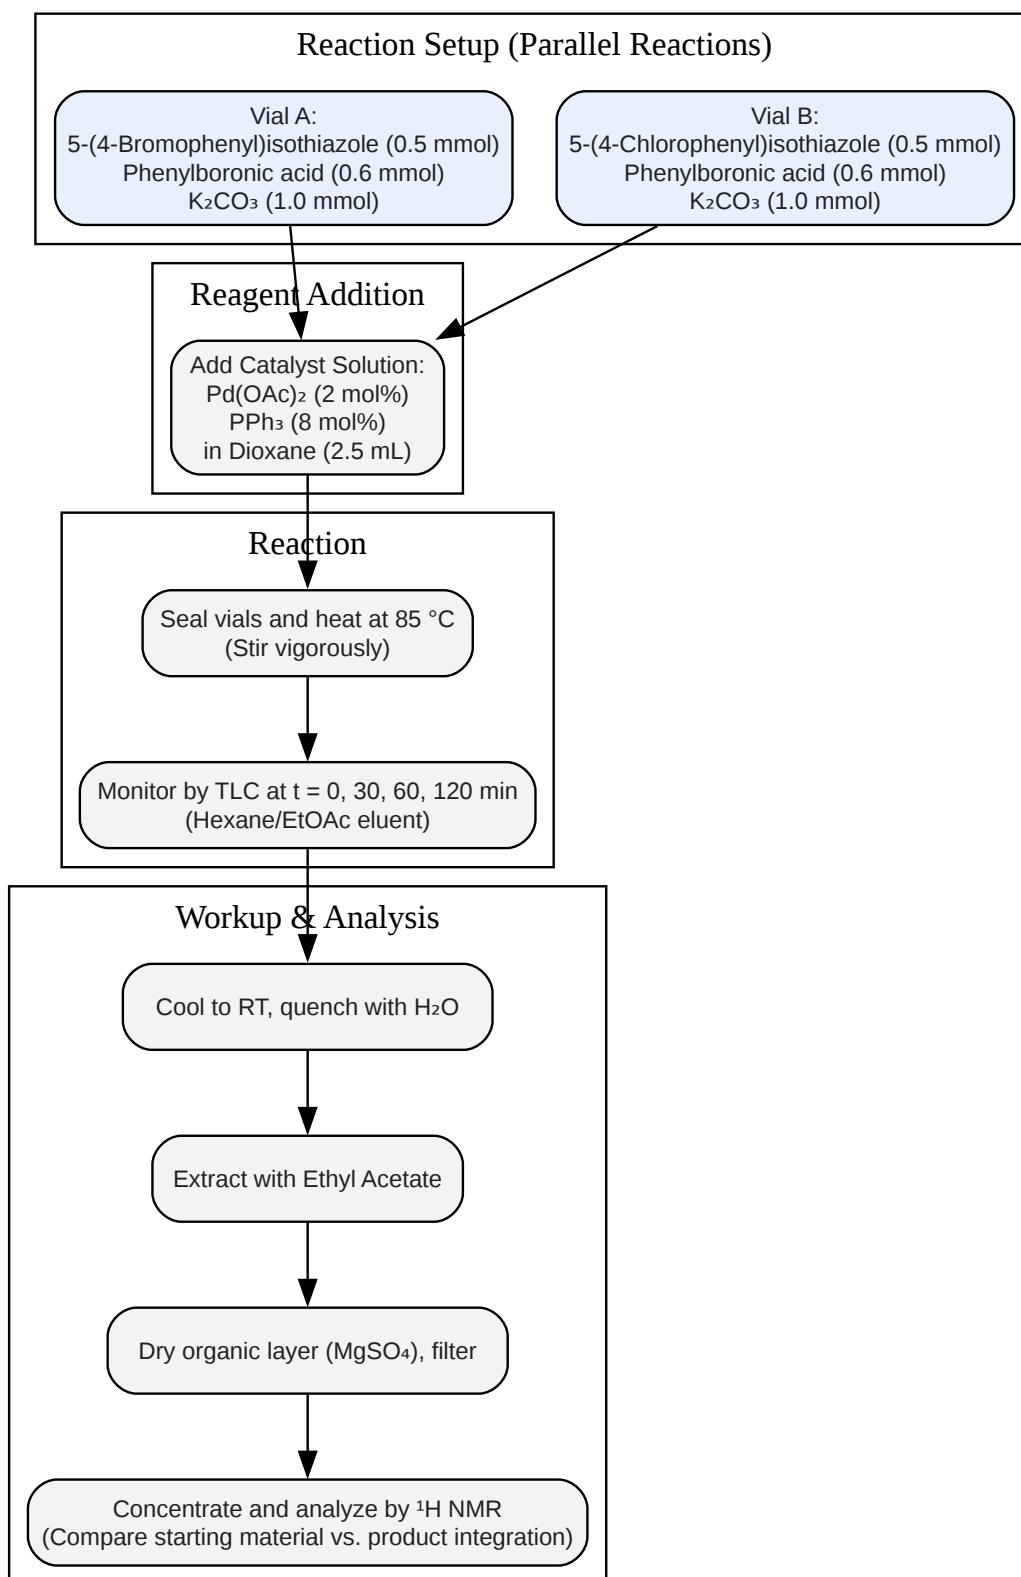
Reaction Setup (Parallel Reactions)

Vial A:
5-(4-Bromophenyl)isothiazole (0.5 mmol)
Phenylboronic acid (0.6 mmol)
$K_2CO_3$ (1.0 mmol)

Vial B:
5-(4-Chlorophenyl)isothiazole (0.5 mmol)
Phenylboronic acid (0.6 mmol)
$K_2CO_3$ (1.0 mmol)

Reagent Addition

Add Catalyst Solution:
$Pd(OAc)_2$ (2 mol%)
$PPh_3$ (8 mol%)
in Dioxane (2.5 mL)

Reaction

Seal vials and heat at 85 °C
(Stir vigorously)

Monitor by TLC at t = 0, 30, 60, 120 min
(Hexane/EtOAc eluent)

Workup & Analysis

Cool to RT, quench with $H_2O$

Extract with Ethyl Acetate

Dry organic layer ($MgSO_4$), filter

Concentrate and analyze by $^1H$ NMR
(Compare starting material vs. product integration)